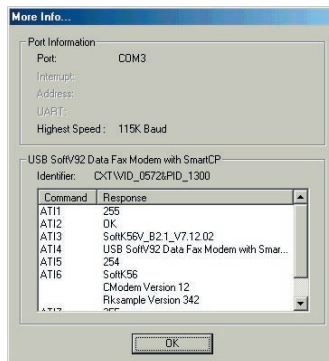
More Info...

Port Information

Port: COM3

Interrupt:

Address:

UART:

Highest Speed: 115K Baud

USB SoftV92 Data Fax Modem with SmartCP

Identifier: CXT\VID_0572&PID_1300

| Command | Response |
|---|---|
| ATI1 | 255 |
| ATI2 | OK |
| ATI3 | SoftK56V_B2.1_V7.12.02 |
| ATI4 | USB SoftV92 Data Fax Modem with Smar... |
| ATI5 | 254 |
| ATI6 | SoftK56 |
| | CModem Version 12 |
| | Rksample Version 342 |
| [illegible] | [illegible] |

OK